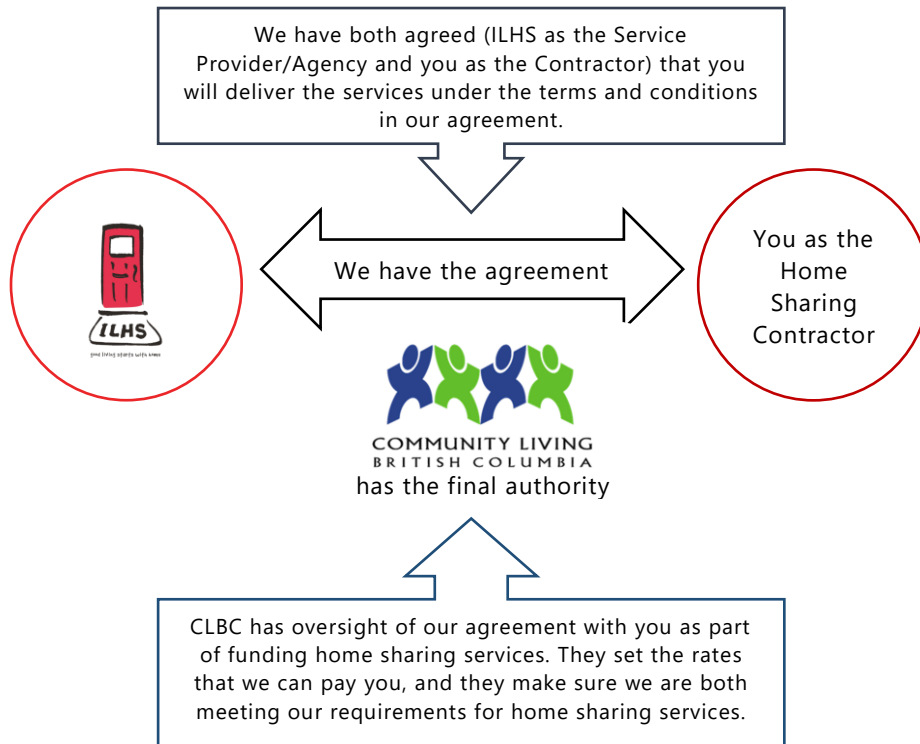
We have both agreed (ILHS as the Service Provider/Agency and you as the Contractor) that you will deliver the services under the terms and conditions in our agreement.

ILHS

good living starts with home

We have the agreement

You as the Home Sharing Contractor

COMMUNITY LIVING
BRITISH COLUMBIA
has the final authority

CLBC has oversight of our agreement with you as part of funding home sharing services. They set the rates that we can pay you, and they make sure we are both meeting our requirements for home sharing services.